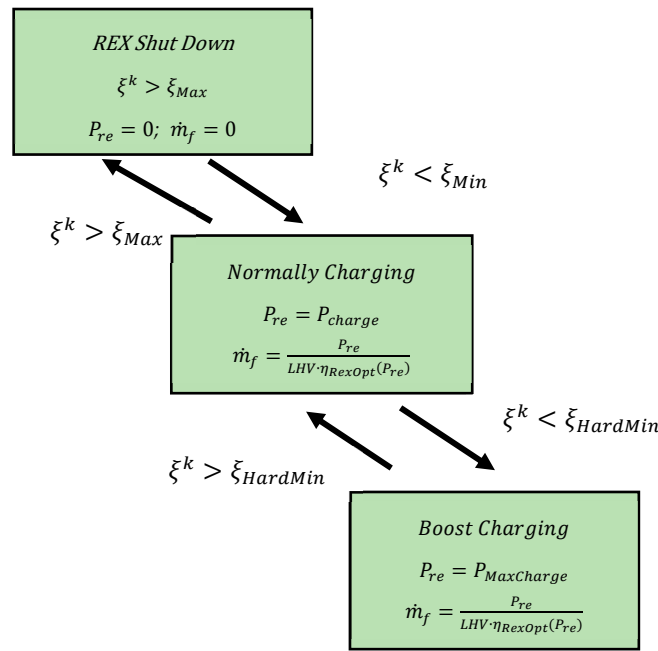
*REX Shut Down*

$\xi^k > \xi_{Max}$

$P_{re} = 0;\ \dot{m}_f = 0$

$\xi^k < \xi_{Min}$

$\xi^k > \xi_{Max}$

*Normally Charging*

$P_{re} = P_{charge}$

$\dot{m}_f = \frac{P_{re}}{LHV \cdot \eta_{RexOpt}(P_{re})}$

$\xi^k < \xi_{HardMin}$

$\xi^k > \xi_{HardMin}$

*Boost Charging*

$P_{re} = P_{MaxCharge}$

$\dot{m}_f = \frac{P_{re}}{LHV \cdot \eta_{RexOpt}(P_{re})}$